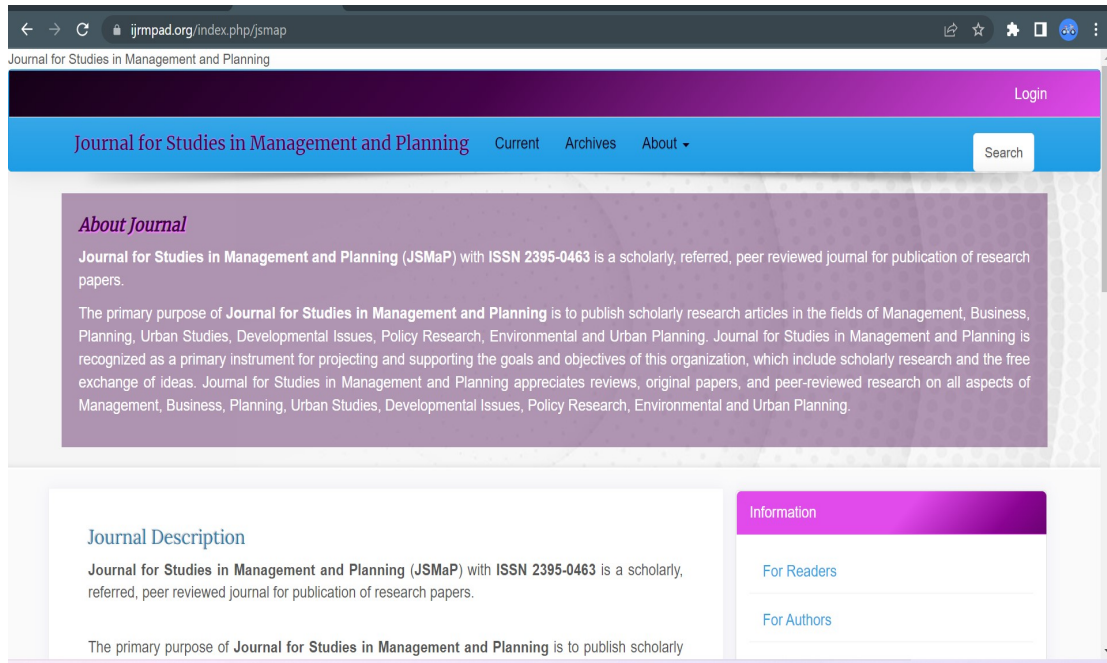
ijrmpad.org/index.php/jsmap

Journal for Studies in Management and Planning

Login

Journal for Studies in Management and Planning Current Archives About

Search

About Journal

Journal for Studies in Management and Planning (JSMaP) with ISSN 2395-0463 is a scholarly, referred, peer reviewed journal for publication of research papers.

The primary purpose of Journal for Studies in Management and Planning is to publish scholarly research articles in the fields of Management, Business, Planning, Urban Studies, Developmental Issues, Policy Research, Environmental and Urban Planning. Journal for Studies in Management and Planning is recognized as a primary instrument for projecting and supporting the goals and objectives of this organization, which include scholarly research and the free exchange of ideas. Journal for Studies in Management and Planning appreciates reviews, original papers, and peer-reviewed research on all aspects of Management, Business, Planning, Urban Studies, Developmental Issues, Policy Research, Environmental and Urban Planning.

Journal Description

Journal for Studies in Management and Planning (JSMaP) with ISSN 2395-0463 is a scholarly, referred, peer reviewed journal for publication of research papers.

The primary purpose of Journal for Studies in Management and Planning is to publish scholarly

Information

For Readers

For Authors